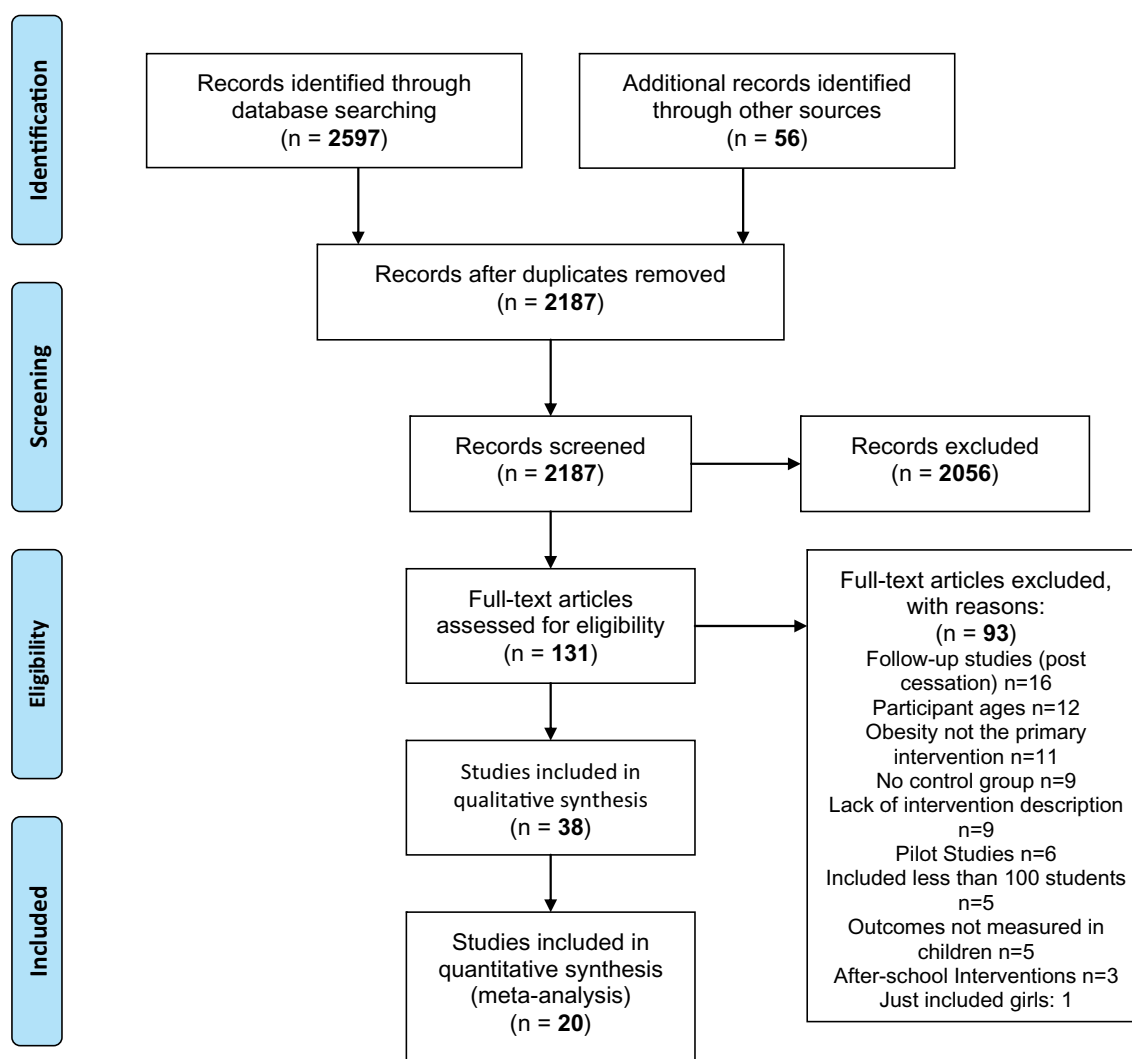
Identification

Records identified through database searching (n = **2597**)

Additional records identified through other sources (n = **56**)

Records after duplicates removed (n = **2187**)

Screening

Records screened (n = **2187**)

Records excluded (n = **2056**)

Eligibility

Full-text articles assessed for eligibility (n = **131**)

Full-text articles excluded, with reasons: (n = **93**)
Follow-up studies (post cessation) n=16
Participant ages n=12
Obesity not the primary intervention n=11
No control group n=9
Lack of intervention description n=9
Pilot Studies n=6
Included less than 100 students n=5
Outcomes not measured in children n=5
After-school Interventions n=3
Just included girls: 1

Studies included in qualitative synthesis (n = **38**)

Included

Studies included in quantitative synthesis (meta-analysis) (n = **20**)